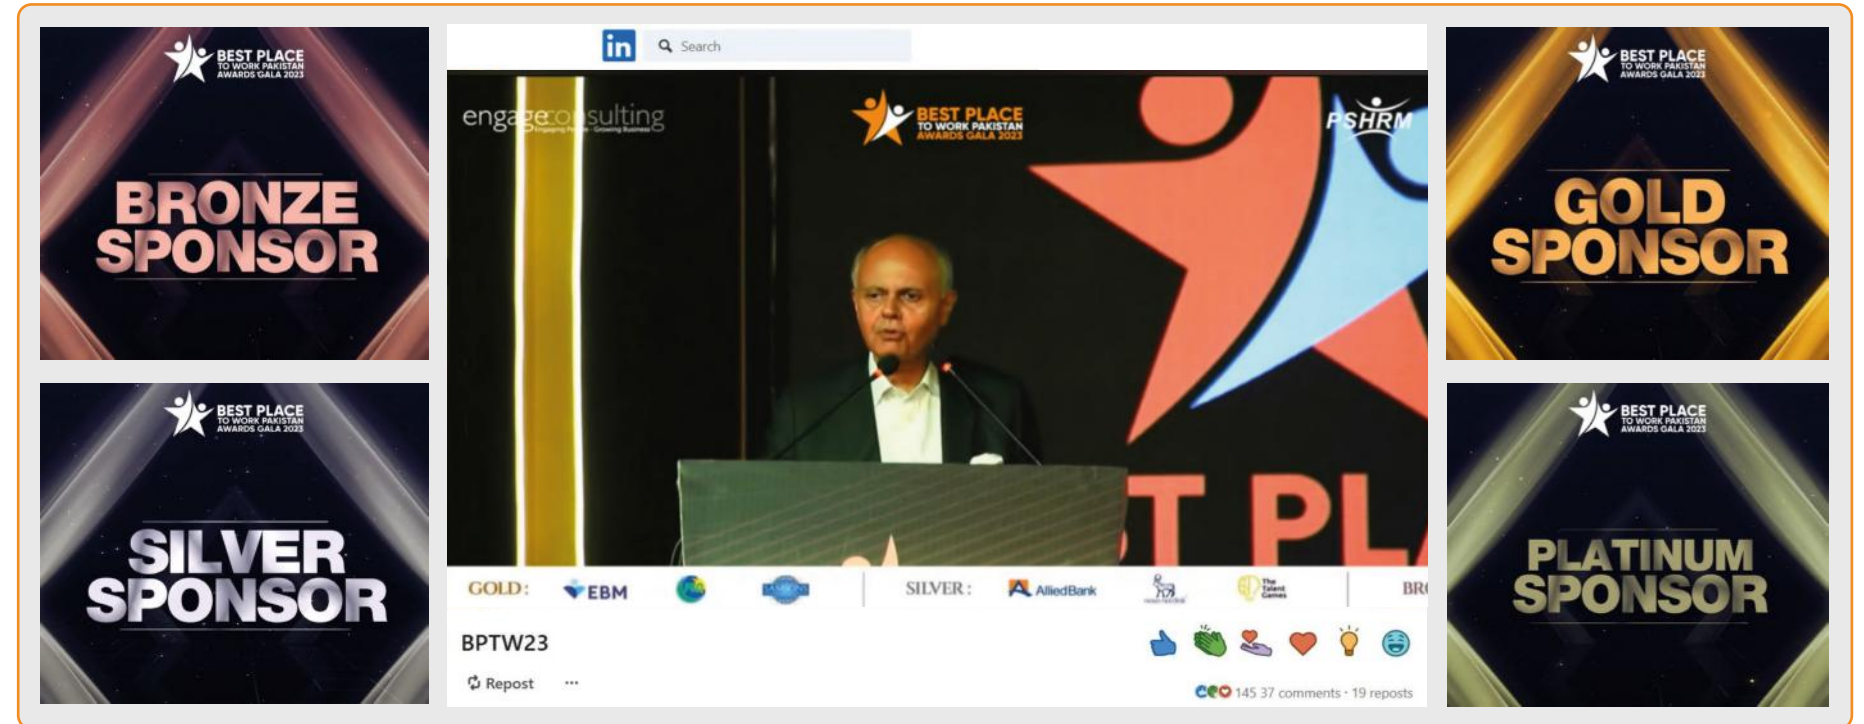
BEST PLACE TO WORK PAKISTAN AWARDS GALA 2023

BRONZE SPONSOR

BEST PLACE TO WORK PAKISTAN AWARDS GALA 2023

SILVER SPONSOR

in Search

engageconsulting Engaging People · Growing Business

BEST PLACE TO WORK PAKISTAN AWARDS GALA 2023

PSHRM

T PL

GOLD: EBM

SILVER: AlliedBank

The Talent Games

BR

BPTW23

Repost ···

145 37 comments · 19 reposts

BEST PLACE TO WORK PAKISTAN AWARDS GALA 2023

GOLD SPONSOR

BEST PLACE TO WORK PAKISTAN AWARDS GALA 2023

PLATINUM SPONSOR